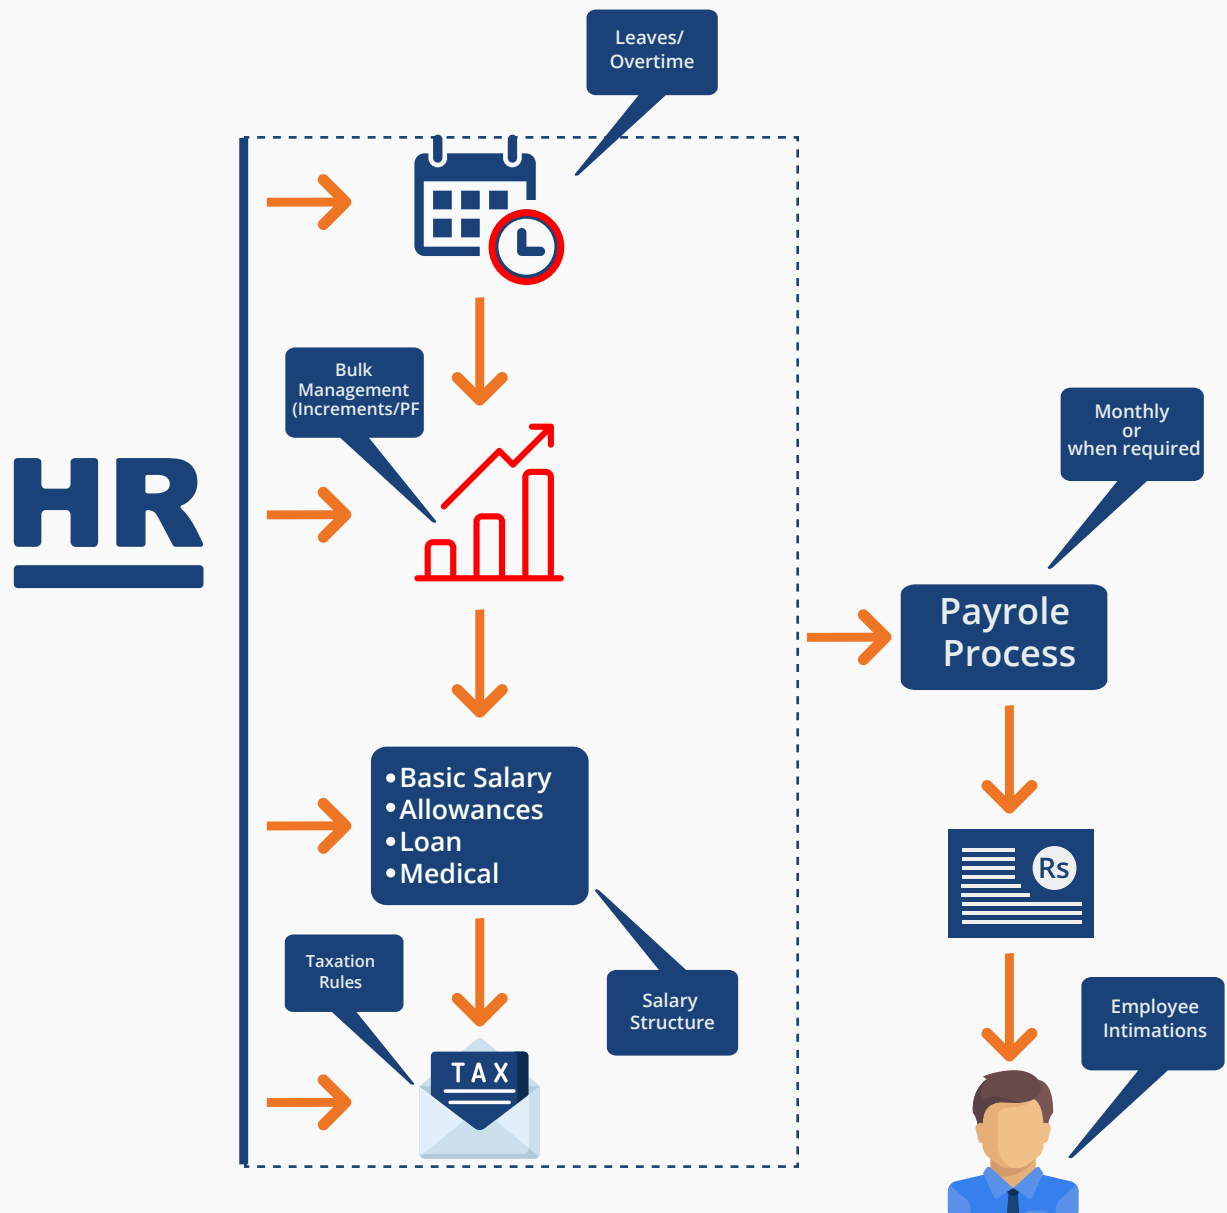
Leaves/ Overtime

HR

Bulk Management (Increments/PF

Monthly or when required

Payrole Process

•Basic Salary
•Allowances
•Loan
•Medical

Rs

Taxation Rules

Salary Structure

Employee Intimations

TAX